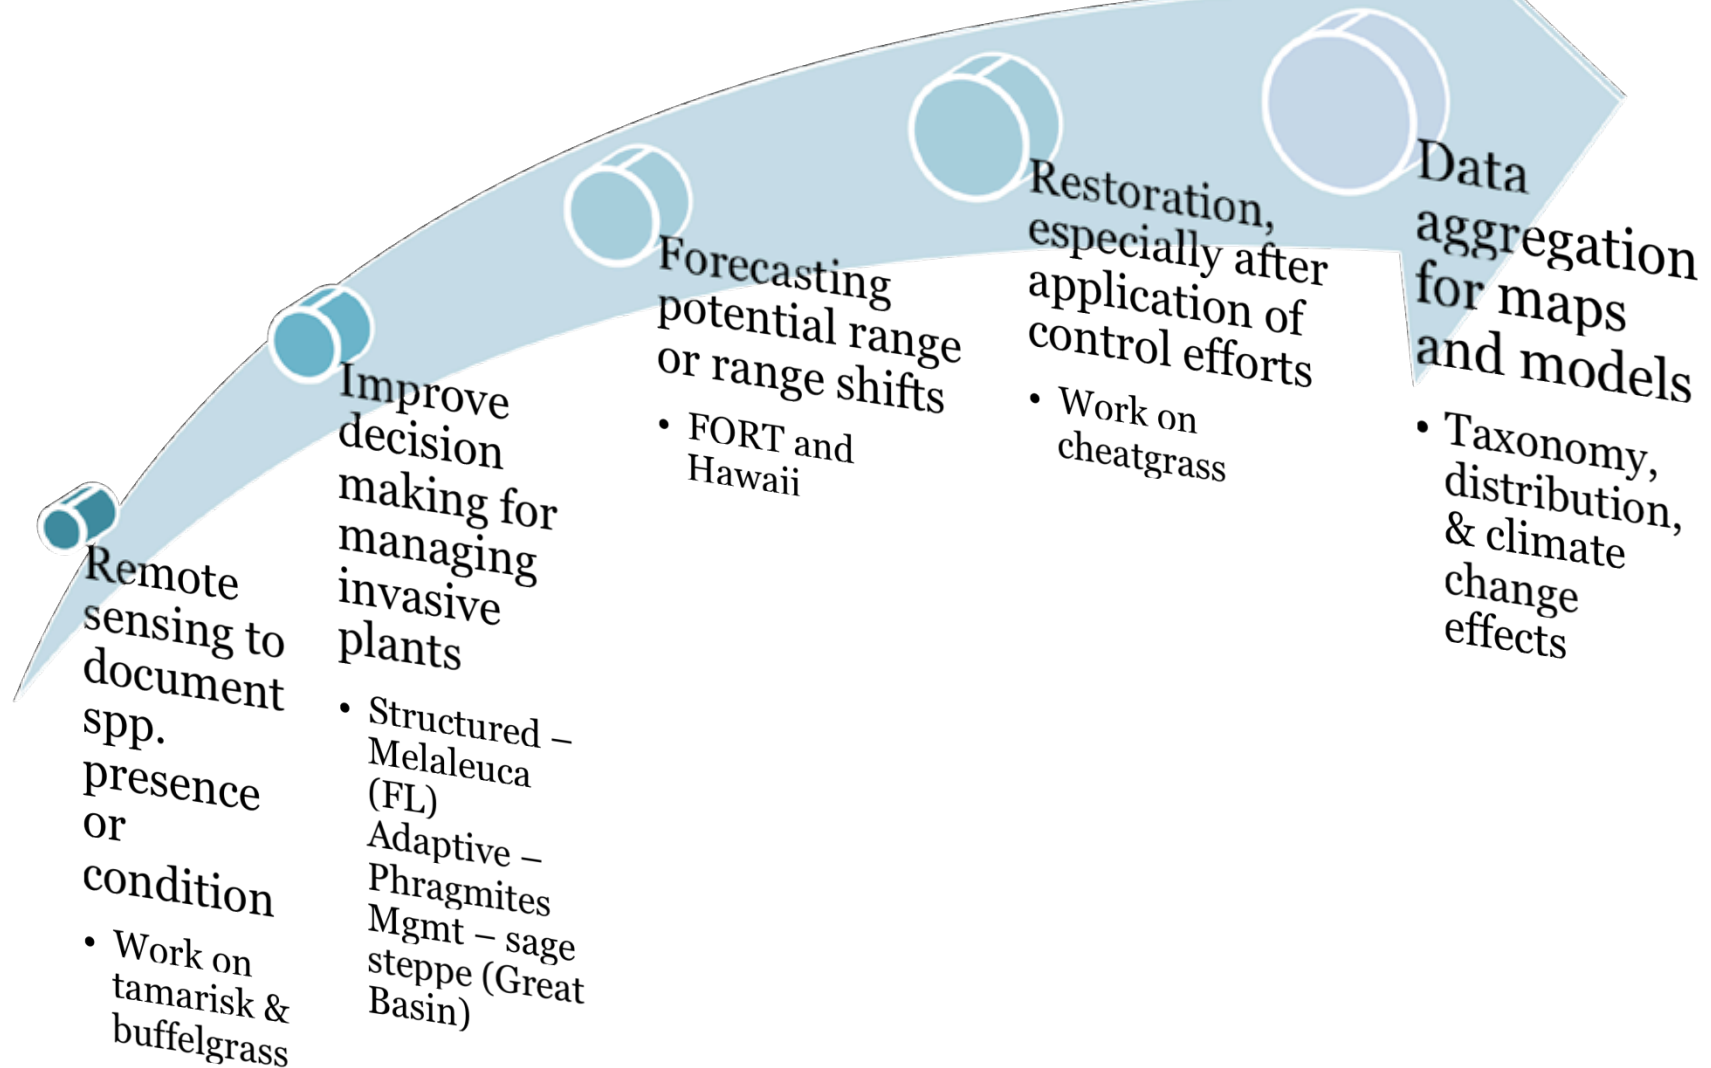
Remote sensing to document spp. presence or condition

• Work on tamarisk & buffelgrass

Improve decision making for managing invasive plants

• Structured – Melaleuca (FL) Adaptive – Phragmites Mgmt – sage steppe (Great Basin)

Forecasting potential range or range shifts

• FORT and Hawaii

Restoration, especially after application of control efforts

• Work on cheatgrass

Data aggregation for maps and models

• Taxonomy, distribution, & climate change effects